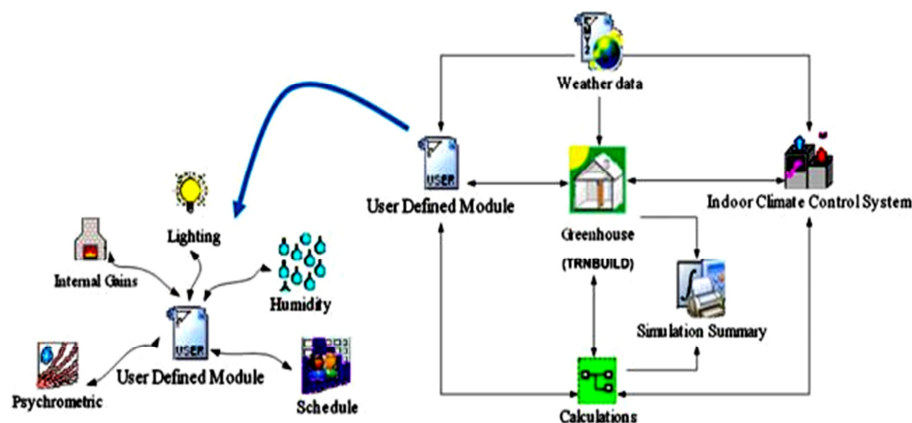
Weather data

User Defined Module

Greenhouse

(TRNBUILD)

Indoor Climate Control System

Simulation Summary

Calculations

Lighting

Internal Gains

Humidity

User Defined Module

Psychrometric

Schedule